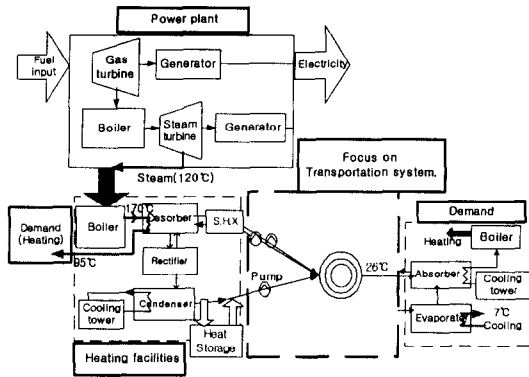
Power plant

Fuel input

Gas turbine

Generator

Electricity

Boiler

Steam turbine

Generator

Steam(120℃)

Focus on Transportation system.

Demand (Heating)

Boiler

170℃

Absorber

S.H.X

95℃

Rectifier

Pump

26℃

Cooling tower

Condenser

Heat Storage

Heating facilities

Demand

Heating

Boiler

Absorber

Cooling tower

Evaporator

7℃

Cooling